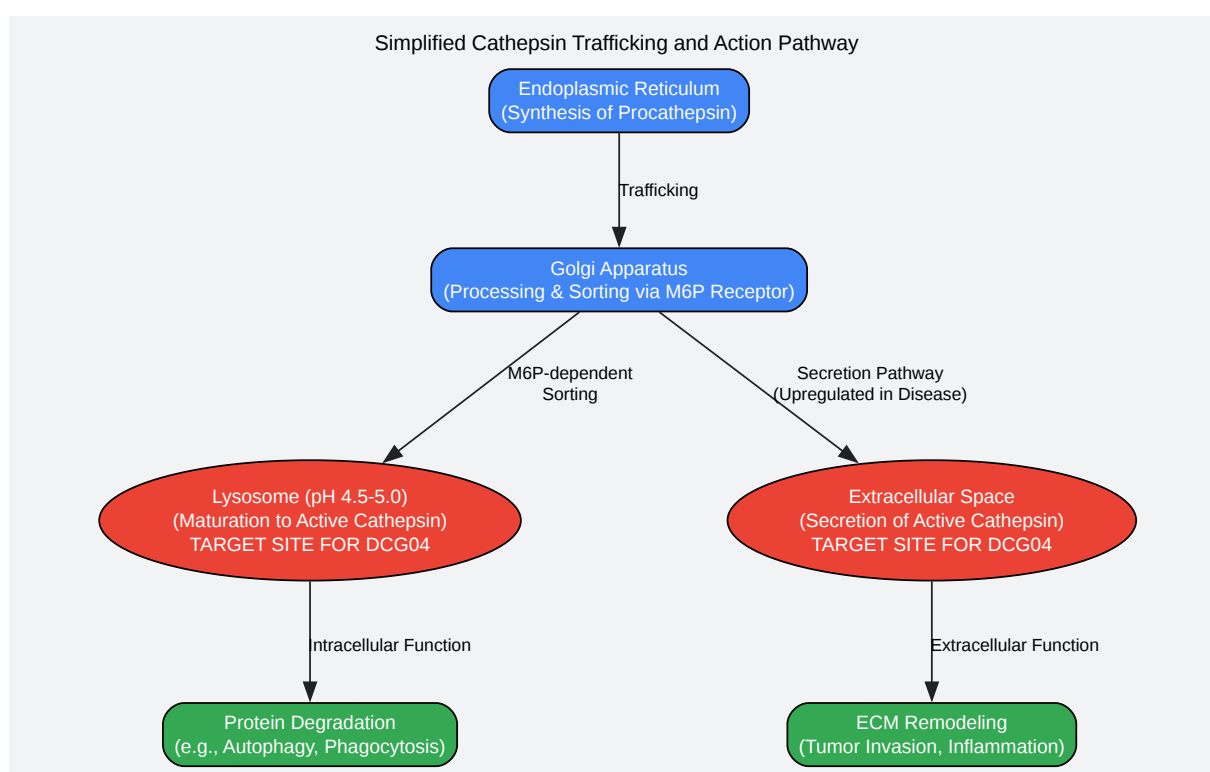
Simplified Cathepsin Trafficking and Action Pathway

Endoplasmic Reticulum
(Synthesis of Procathepsin)

Trafficking

Golgi Apparatus
(Processing & Sorting via M6P Receptor)

M6P-dependent
Sorting

Secretion Pathway
(Upregulated in Disease)

Lysosome (pH 4.5-5.0)
(Maturation to Active Cathepsin)
TARGET SITE FOR DCG04

Extracellular Space
(Secretion of Active Cathepsin)
TARGET SITE FOR DCG04

Intracellular Function

Extracellular Function

Protein Degradation
(e.g., Autophagy, Phagocytosis)

ECM Remodeling
(Tumor Invasion, Inflammation)